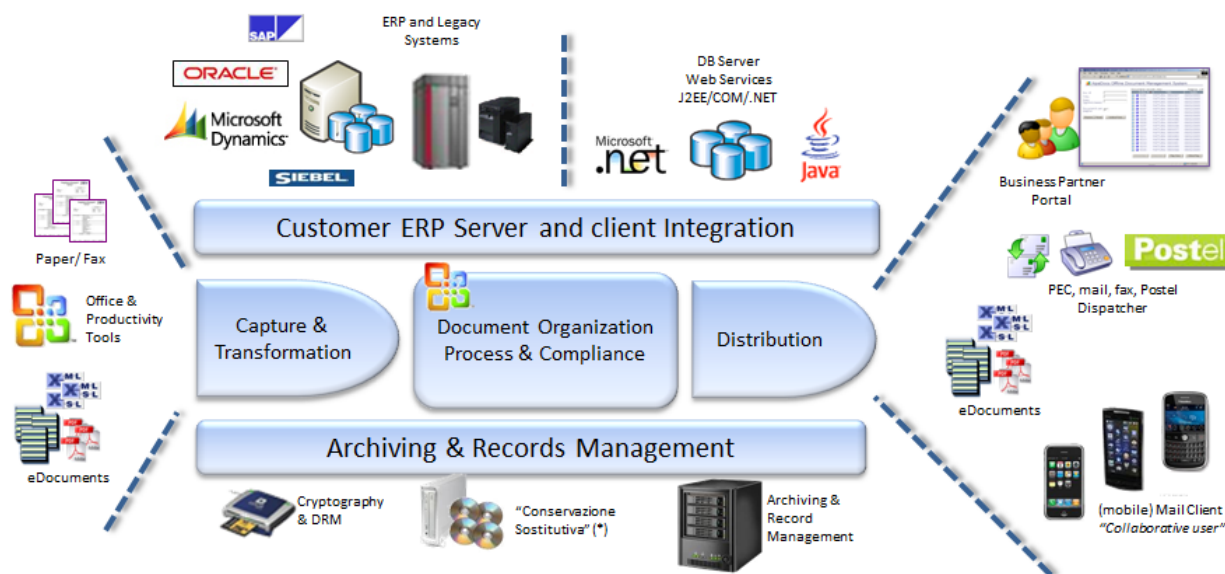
SAP

ERP and Legacy Systems

ORACLE

Microsoft Dynamics

SIEBEL

DB Server
Web Services
J2EE/COM/.NET

Microsoft .net

Java

Business Partner Portal

Customer ERP Server and client Integration

Paper/ Fax

Office & Productivity Tools

eDocuments

Capture & Transformation

Document Organization Process & Compliance

Distribution

Postel

PEC, mail, fax, Postel Dispatcher

eDocuments

Archiving & Records Management

Cryptography & DRM

"Conservazione Sostitutiva" (*)

Archiving & Record Management

(mobile) Mail Client
"Collaborative user"